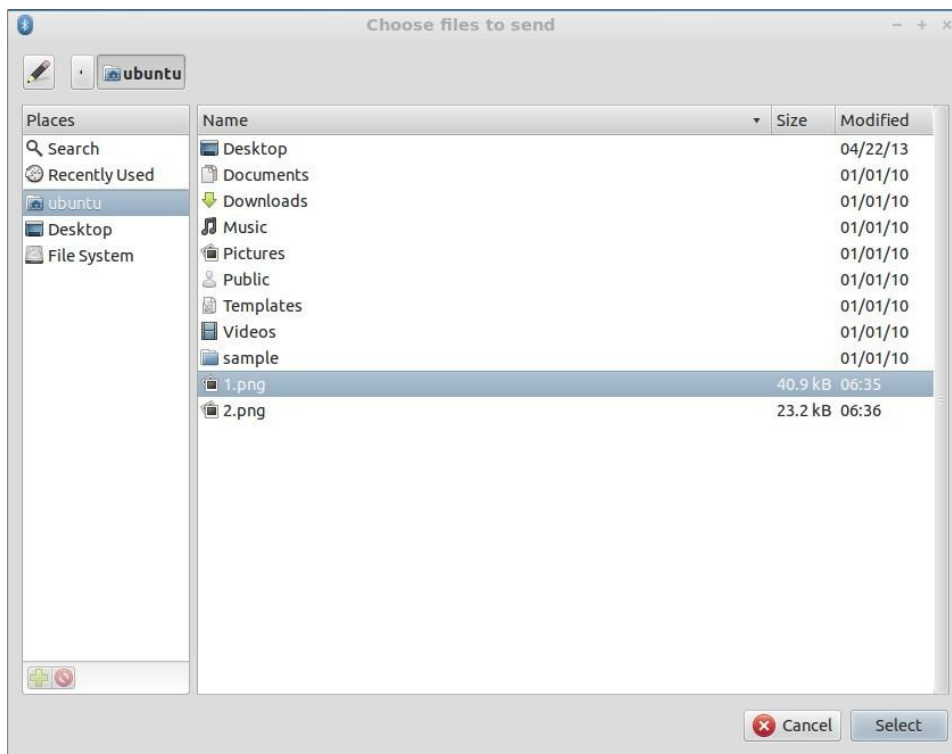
Choose files to send

ubuntu

Places
Search
Recently Used
ubuntu
Desktop
File System

| Name | Size | Modified |
|---|---|---|
| Desktop | | 04/22/13 |
| Documents | | 01/01/10 |
| Downloads | | 01/01/10 |
| Music | | 01/01/10 |
| Pictures | | 01/01/10 |
| Public | | 01/01/10 |
| Templates | | 01/01/10 |
| Videos | | 01/01/10 |
| sample | | 01/01/10 |
| 1.png | 40.9 kB | 06:35 |
| 2.png | 23.2 kB | 06:36 |

Cancel
Select